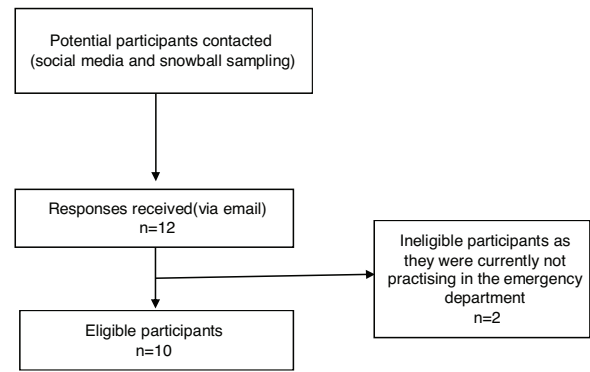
Potential participants contacted (social media and snowball sampling)

Responses received(via email)
n=12

Ineligible participants as they were currently not practising in the emergency department
n=2

Eligible participants
n=10